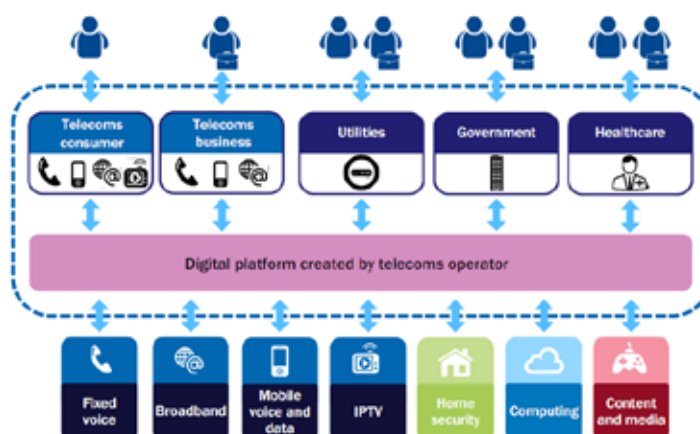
Telecoms consumer

Telecoms business

Utilities

Government

Healthcare

Digital platform created by telecoms operator

Fixed voice

Broadband

Mobile voice and data

IPTV

Home security

Computing

Content and media